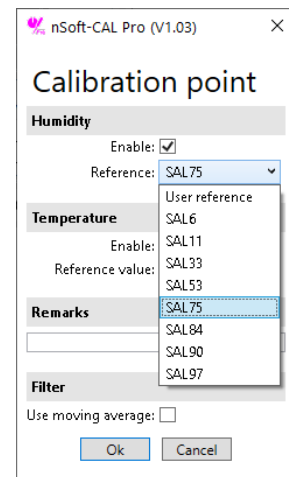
nSoft-CAL Pro (V1.03) ×

Calibration point

Humidity

Enable: ☑

Reference: SAL75

User reference
SAL6
SAL11
SAL33
SAL53
SAL75
SAL84
SAL90
SAL97

Temperature

Enable:

Reference value:

Remarks

Filter

Use moving average: ☐

Ok Cancel